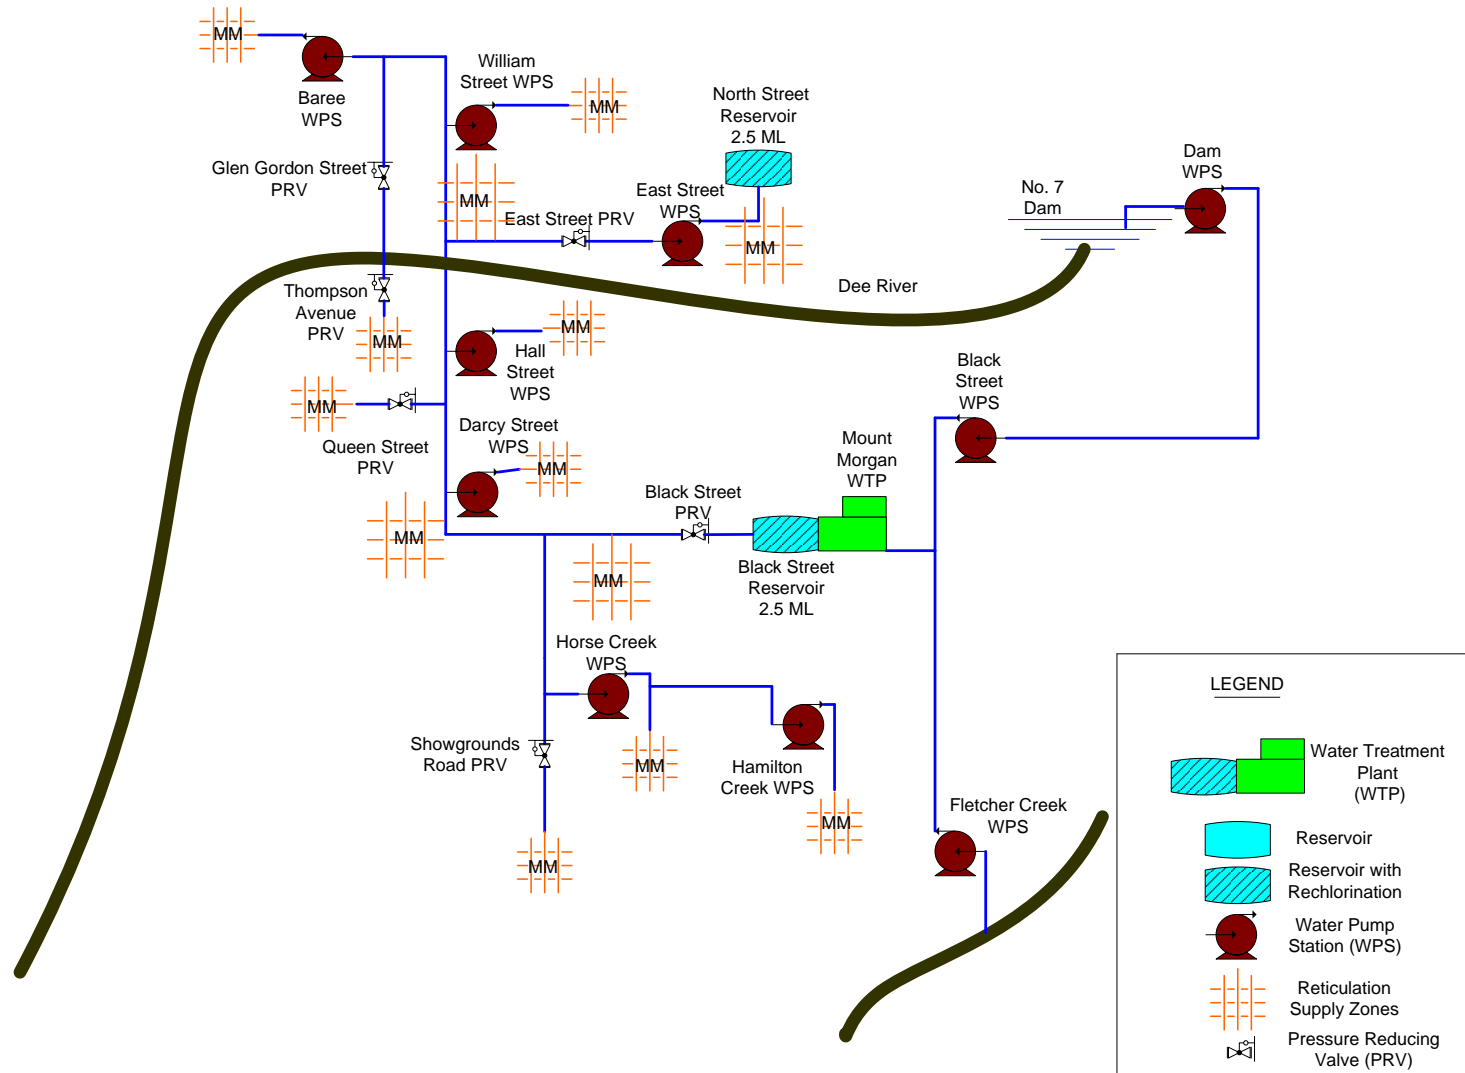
MM

Baree WPS

William Street WPS

MM

North Street Reservoir 2.5 ML

Glen Gordon Street PRV

MM

East Street WPS

East Street PRV

MM

No. 7 Dam

Dam WPS

Thompson Avenue PRV

MM

Dee River

MM

Hall Street WPS

MM

Queen Street PRV

Black Street WPS

Darcy Street WPS

MM

Mount Morgan WTP

Black Street PRV

MM

Black Street Reservoir 2.5 ML

MM

Horse Creek WPS

Showgrounds Road PRV

MM

Hamilton Creek WPS

MM

Fletcher Creek WPS

MM

LEGEND

Water Treatment Plant (WTP)

Reservoir

Reservoir with Rechlorination

Water Pump Station (WPS)

Reticulation Supply Zones

Pressure Reducing Valve (PRV)